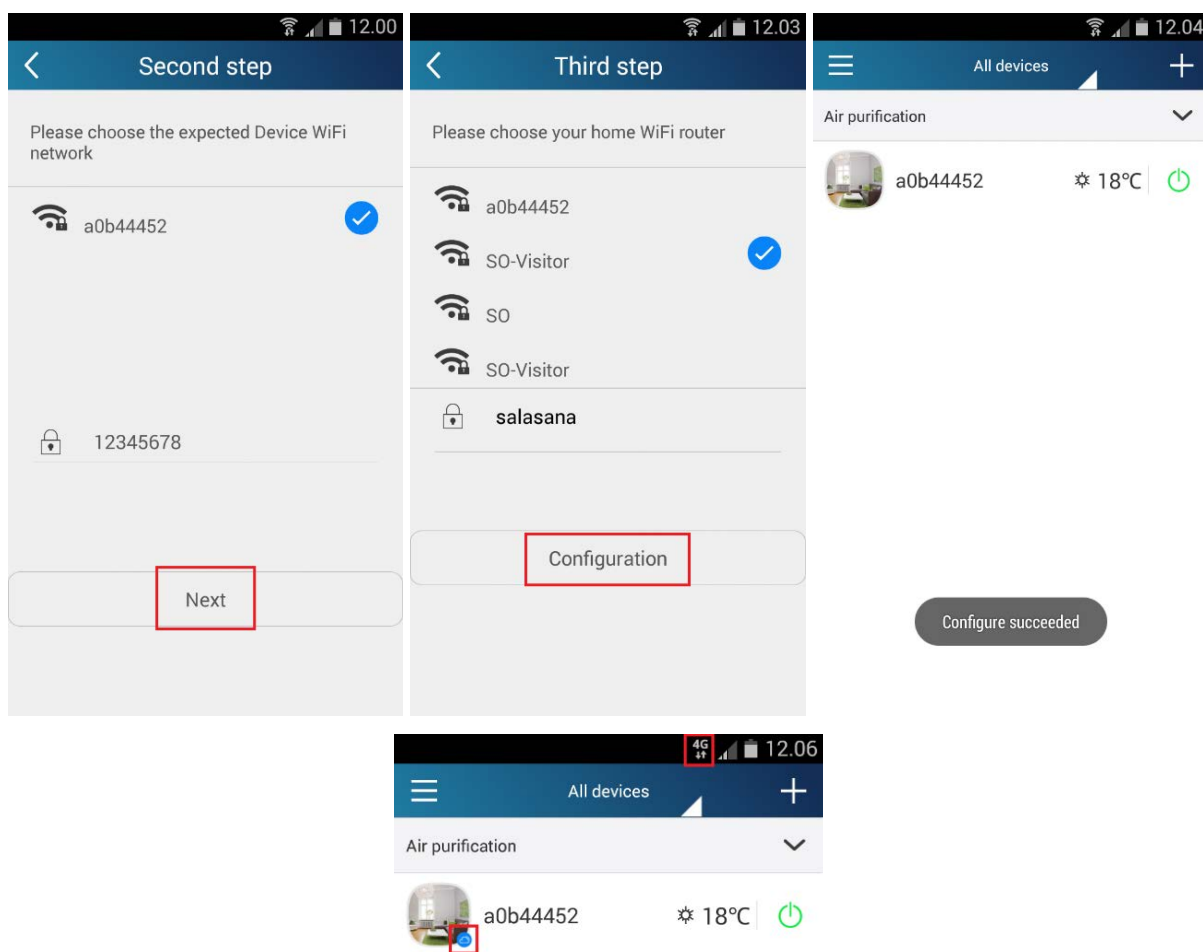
12.00

Second step

Please choose the expected Device WiFi network

a0b44452

12345678

Next

12.03

Third step

Please choose your home WiFi router

a0b44452

SO-Visitor

SO

SO-Visitor

salasana

Configuration

12.04

All devices

Air purification

a0b44452

18℃

Configure succeeded

4G

12.06

All devices

Air purification

a0b44452

18℃